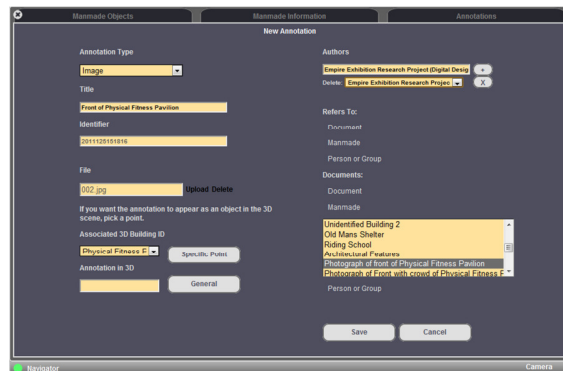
Manmade Objects
Manmade Information
Annotations
New Annotation

Annotation Type
Image
Title
Front of Physical Fitness Pavilion
Identifier
2011125151816

File
002.jpg
Upload Delete
If you want the annotation to appear as an object in the 3D scene, pick a point.
Associated 3D Building ID
Physical Fitness F
Specific Point
Annotation in 3D
General

Authors
Empire Exhibition Research Project (Digital Desig
+
Delete: Empire Exhibition Research Projec
X
Refers To:
Document
Manmade
Person or Group
Documents:
Document
Manmade
Unidentified Building 2
Old Mans Shelter
Riding School
Architectural Features
Photograph of front of Physical Fitness Pavilion
Photograph of Front with crowd of Physical Fitness F
Person or Group

Save
Cancel

Navigator
Camera